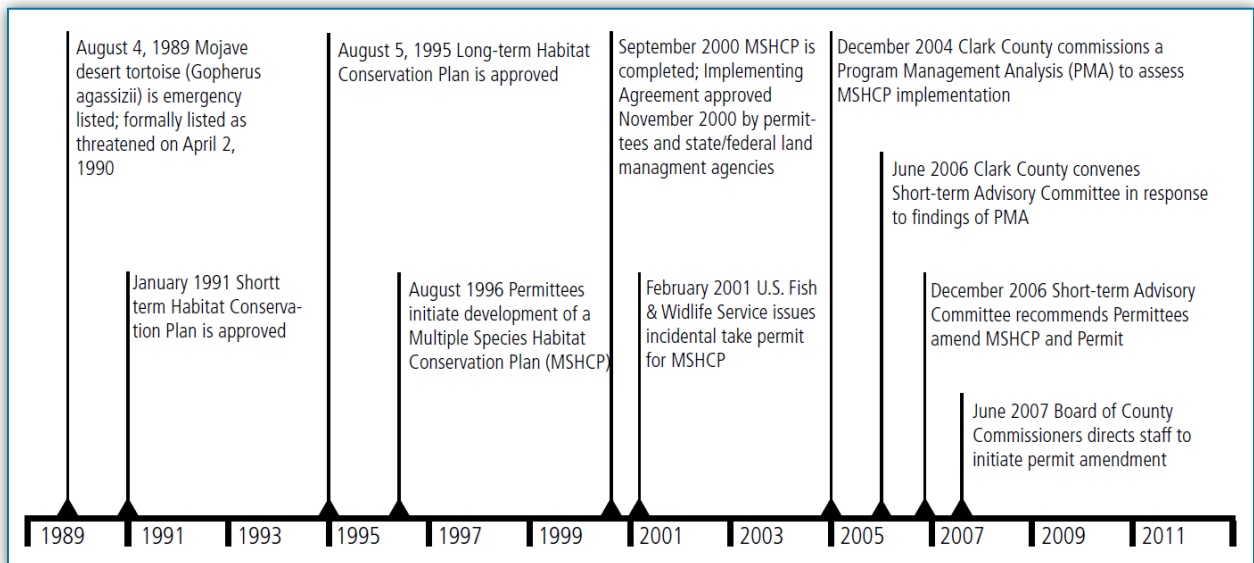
August 4, 1989 Mojave desert tortoise (Gopherus agassizii) is emergency listed; formally listed as threatened on April 2, 1990

January 1991 Shortt term Habitat Conservation Plan is approved

August 5, 1995 Long-term Habitat Conservation Plan is approved

August 1996 Permittees initiate development of a Multiple Species Habitat Conservation Plan (MSHCP)

September 2000 MSHCP is completed; Implementing Agreement approved November 2000 by permittees and state/federal land managment agencies

February 2001 U.S. Fish & Widlife Service issues incidental take permit for MSHCP

December 2004 Clark County commissions a Program Management Analysis (PMA) to assess MSHCP implementation

June 2006 Clark County convenes Short-term Advisory Committee in response to findings of PMA

December 2006 Short-term Advisory Committee recommends Permittees amend MSHCP and Permit

June 2007 Board of County Commissioners directs staff to initiate permit amendment

1989 1991 1993 1995 1997 1999 2001 2003 2005 2007 2009 2011